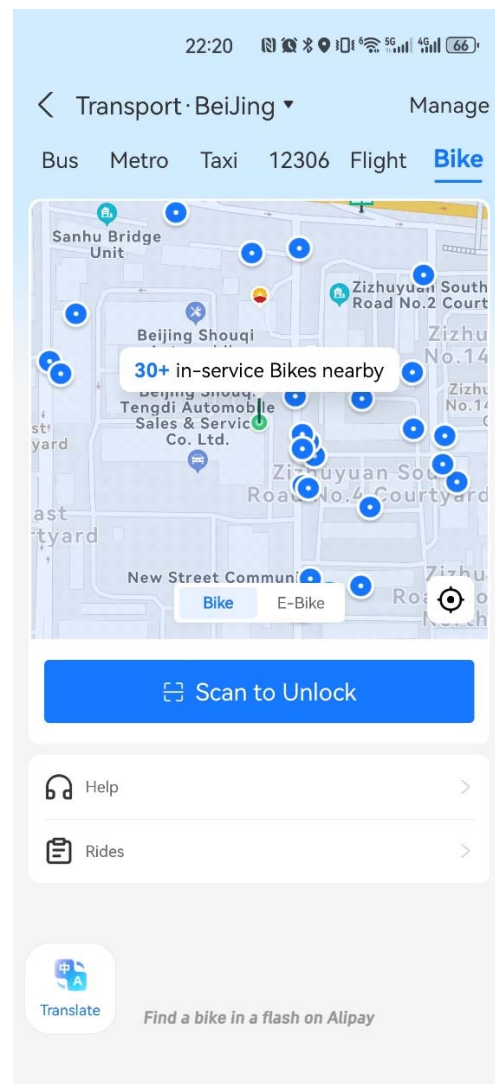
22:20 5G 4G 66

Transport · BeiJing ▾ Manage

Bus Metro Taxi 12306 Flight Bike

Sanhu Bridge Unit

Zizhuyuan South Road No.2 Court

Zizhu No.14

Beijing Shouqi

30+ in-service Bikes nearby

Beijing Shouqi Tengdi Automobile Sales & Service Co. Ltd.

Zizhu No.14

yard

Zizhuyuan South Road No.4 Courtyard

ast rtyard

New Street Communi

Zizhu Ro North

Bike E-Bike

Scan to Unlock

Help

Rides

Translate

Find a bike in a flash on Alipay